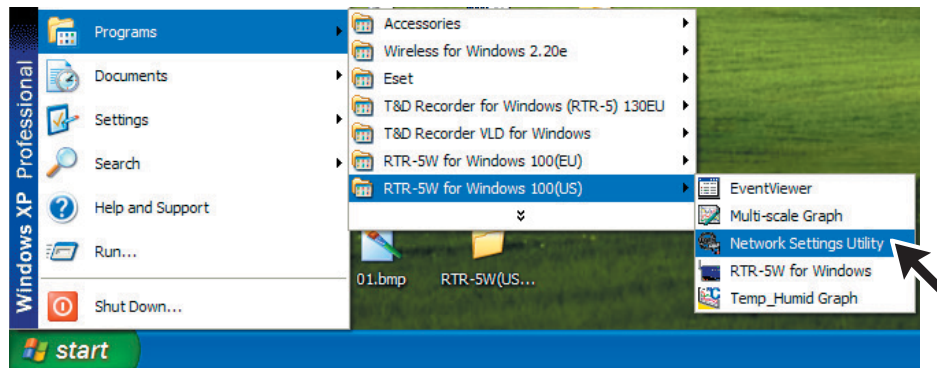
Windows XP Professional

Programs
Documents
Settings
Search
Help and Support
Run...
Shut Down...

start

Accessories
Wireless for Windows 2.20e
Eset
T&D Recorder for Windows (RTR-5) 130EU
T&D Recorder VLD for Windows
RTR-5W for Windows 100(EU)
RTR-5W for Windows 100(US)

EventViewer
Multi-scale Graph
Network Settings Utility
RTR-5W for Windows
Temp_Humid Graph

01.bmp
RTR-5W(US...